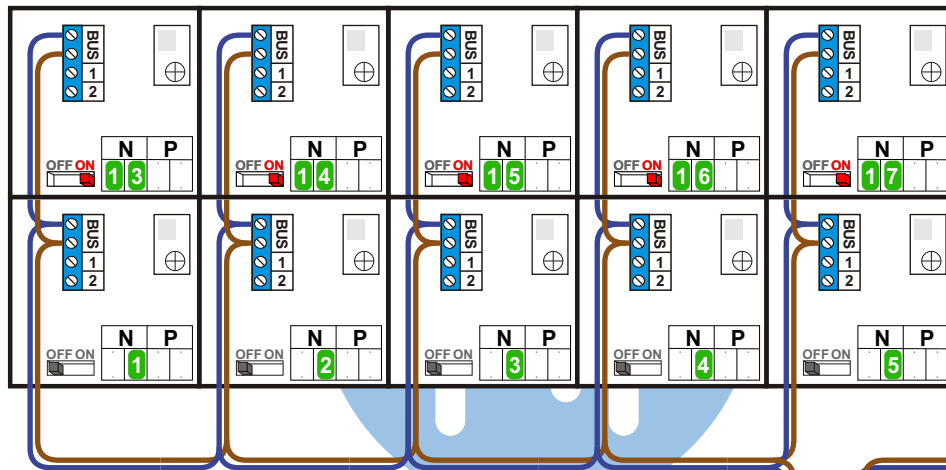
BUS 1 2
N P
OFF ON 1 3

BUS 1 2
N P
OFF ON 1 4

BUS 1 2
N P
OFF ON 1 5

BUS 1 2
N P
OFF ON 1 6

BUS 1 2
N P
OFF ON 1 7

BUS 1 2
N P
OFF ON 1

BUS 1 2
N P
OFF ON 2

BUS 1 2
N P
OFF ON 3

BUS 1 2
N P
OFF ON 4

BUS 1 2
N P
OFF ON 5